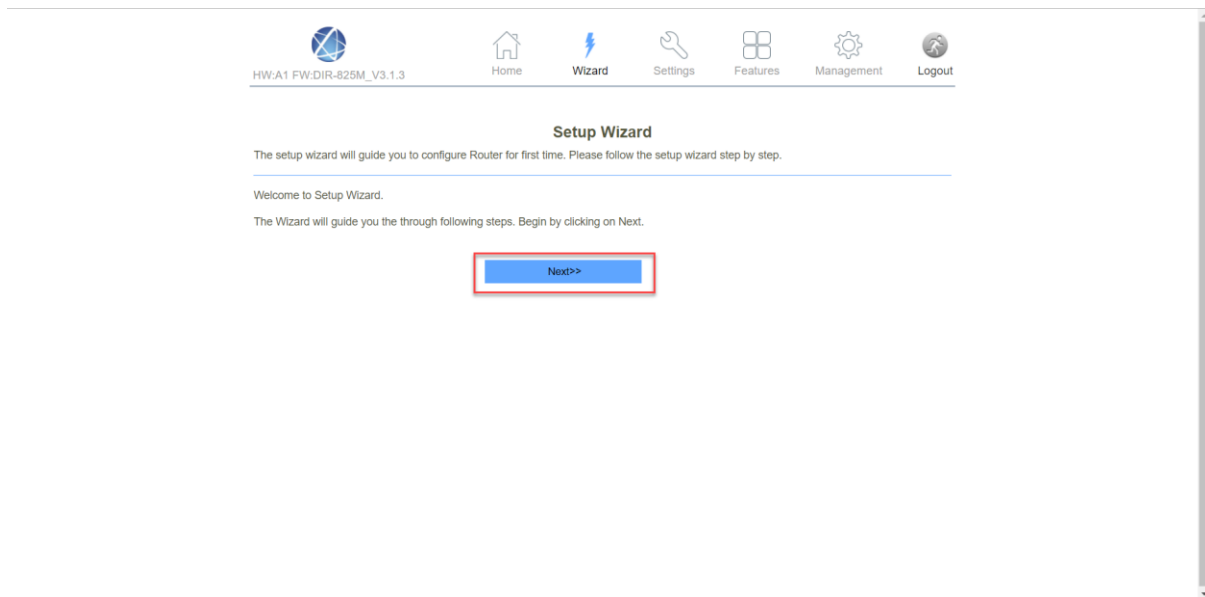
HW:A1 FW:DIR-825M_V3.1.3

Home Wizard Settings Features Management Logout

Setup Wizard

The setup wizard will guide you to configure Router for first time. Please follow the setup wizard step by step.

Welcome to Setup Wizard.

The Wizard will guide you the through following steps. Begin by clicking on Next.

Next>>